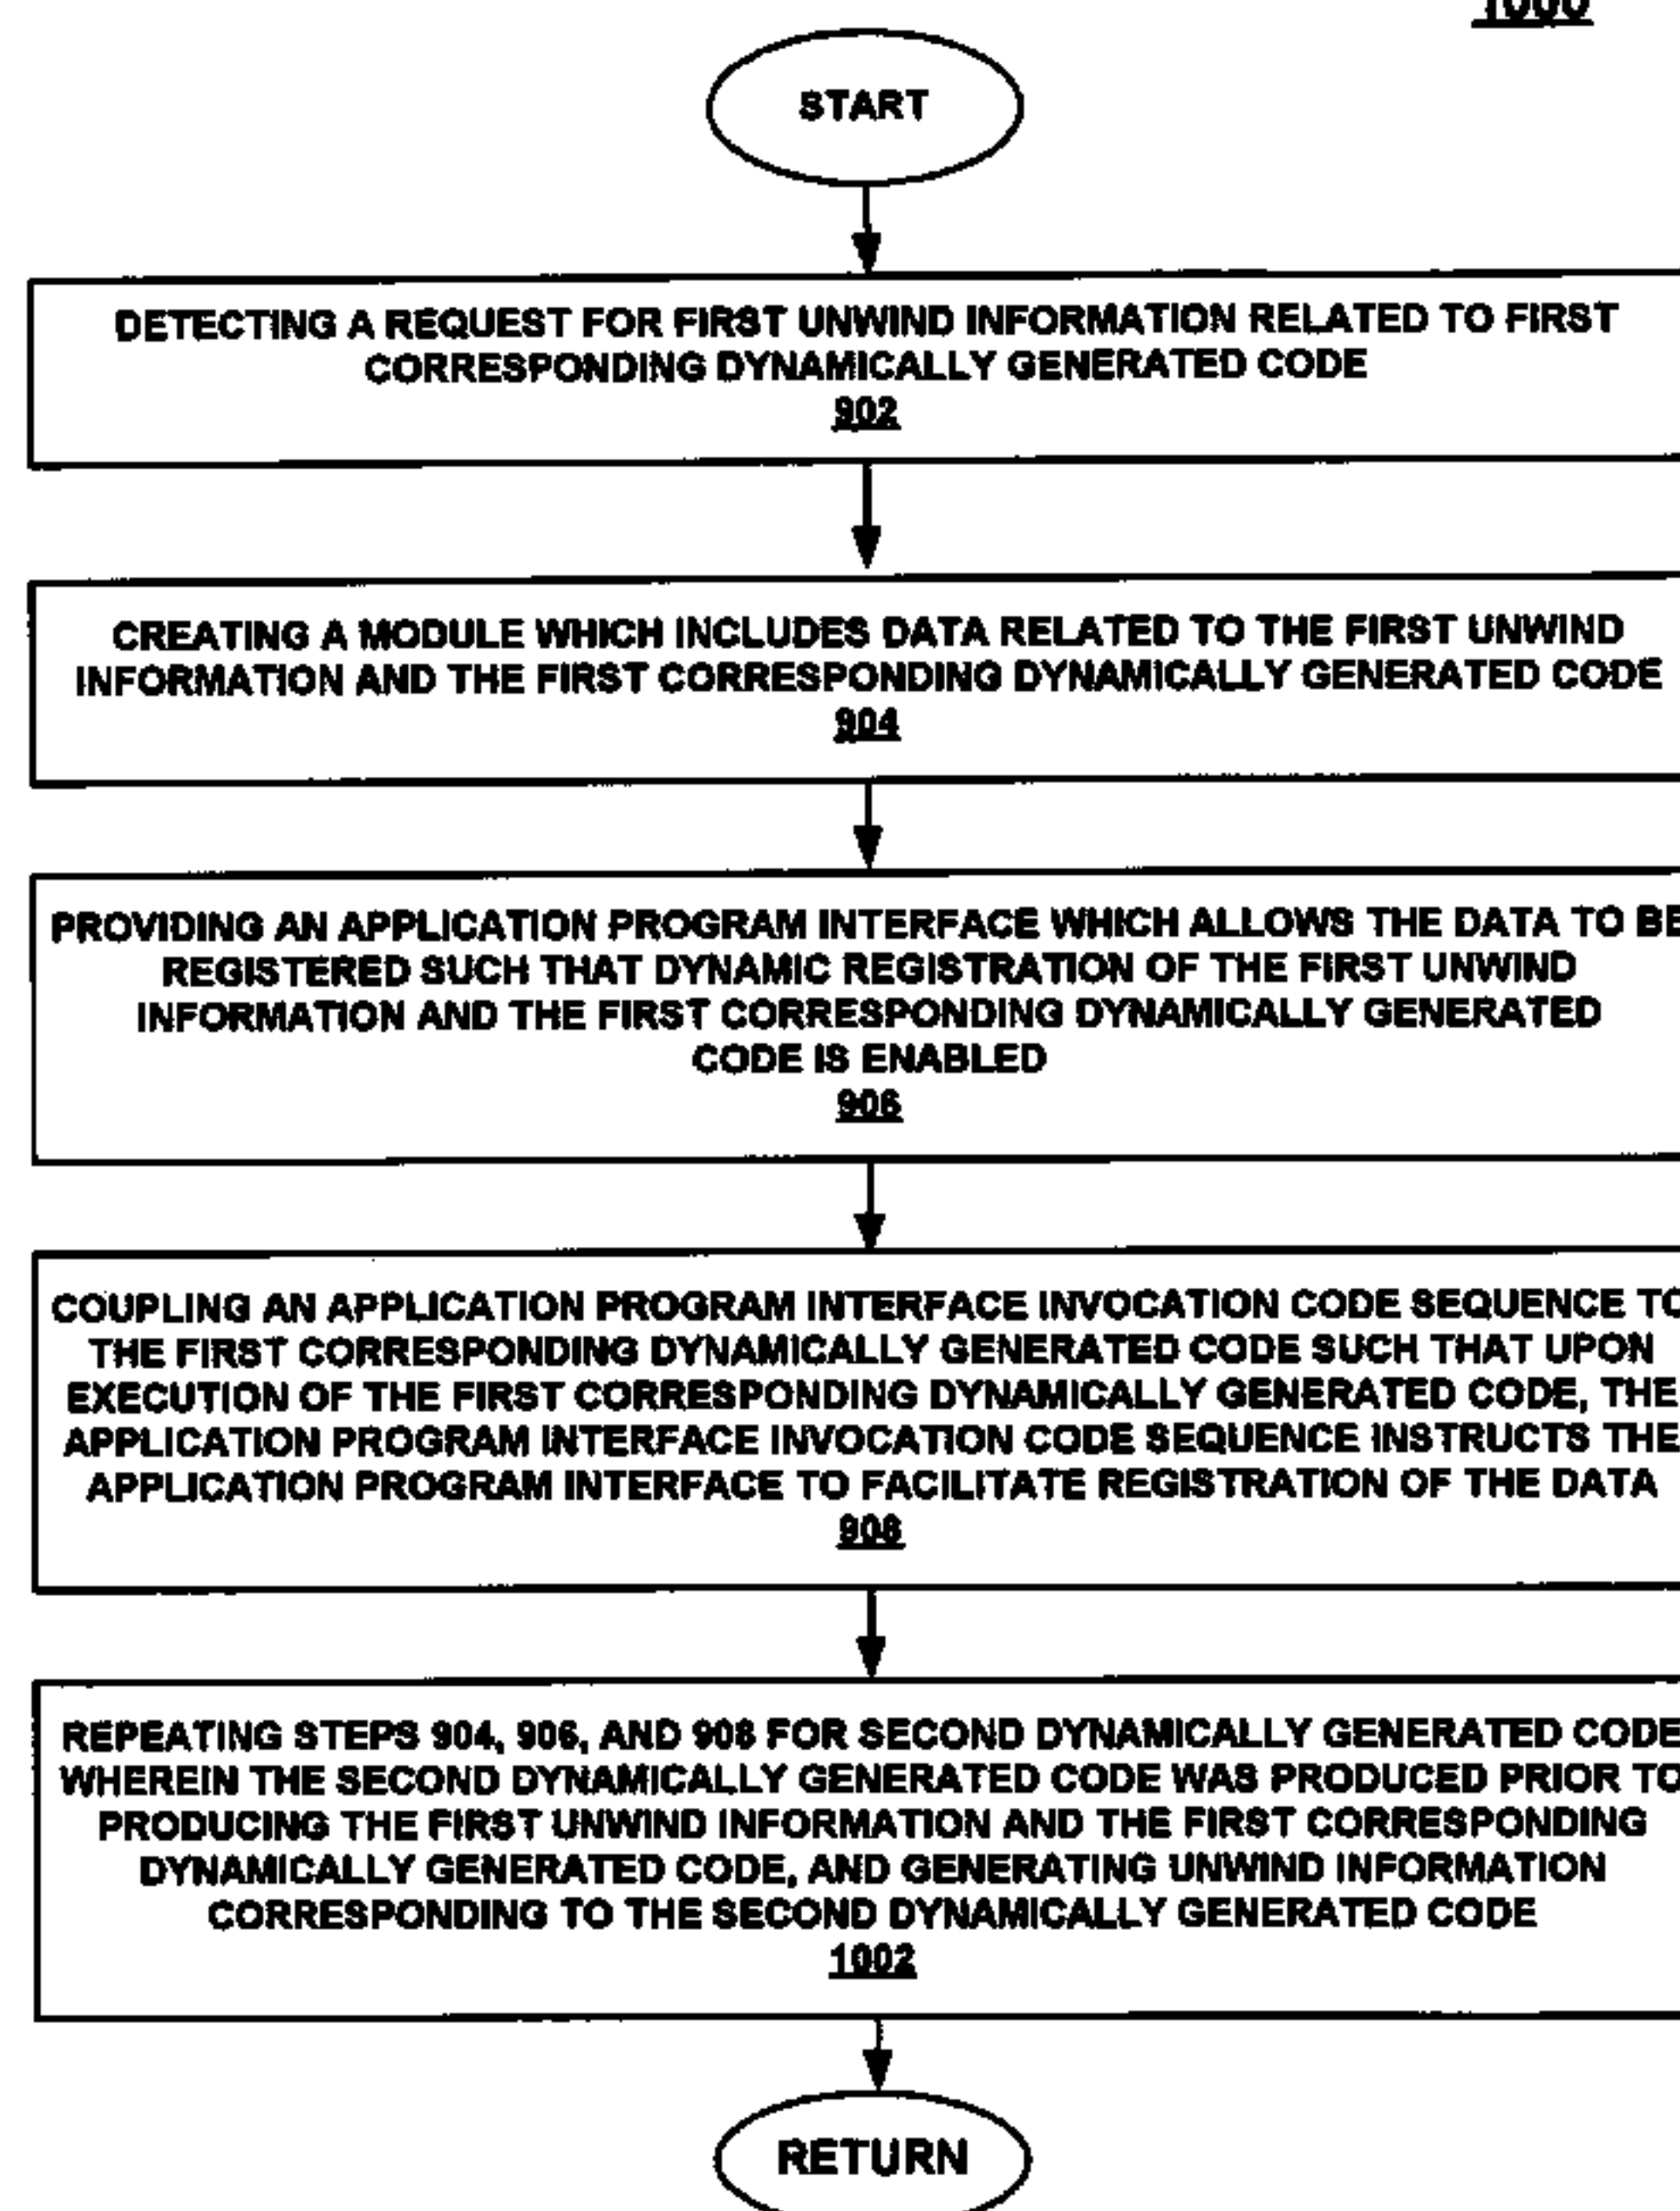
1000

START

DETECTING A REQUEST FOR FIRST UNWIND INFORMATION RELATED TO FIRST CORRESPONDING DYNAMICALLY GENERATED CODE
902

CREATING A MODULE WHICH INCLUDES DATA RELATED TO THE FIRST UNWIND INFORMATION AND THE FIRST CORRESPONDING DYNAMICALLY GENERATED CODE
904

PROVIDING AN APPLICATION PROGRAM INTERFACE WHICH ALLOWS THE DATA TO BE REGISTERED SUCH THAT DYNAMIC REGISTRATION OF THE FIRST UNWIND INFORMATION AND THE FIRST CORRESPONDING DYNAMICALLY GENERATED CODE IS ENABLED
906

COUPLING AN APPLICATION PROGRAM INTERFACE INVOCATION CODE SEQUENCE TO THE FIRST CORRESPONDING DYNAMICALLY GENERATED CODE SUCH THAT UPON EXECUTION OF THE FIRST CORRESPONDING DYNAMICALLY GENERATED CODE, THE APPLICATION PROGRAM INTERFACE INVOCATION CODE SEQUENCE INSTRUCTS THE APPLICATION PROGRAM INTERFACE TO FACILITATE REGISTRATION OF THE DATA
908

REPEATING STEPS 904, 906, AND 908 FOR SECOND DYNAMICALLY GENERATED CODE WHEREIN THE SECOND DYNAMICALLY GENERATED CODE WAS PRODUCED PRIOR TO PRODUCING THE FIRST UNWIND INFORMATION AND THE FIRST CORRESPONDING DYNAMICALLY GENERATED CODE, AND GENERATING UNWIND INFORMATION CORRESPONDING TO THE SECOND DYNAMICALLY GENERATED CODE
1002

RETURN